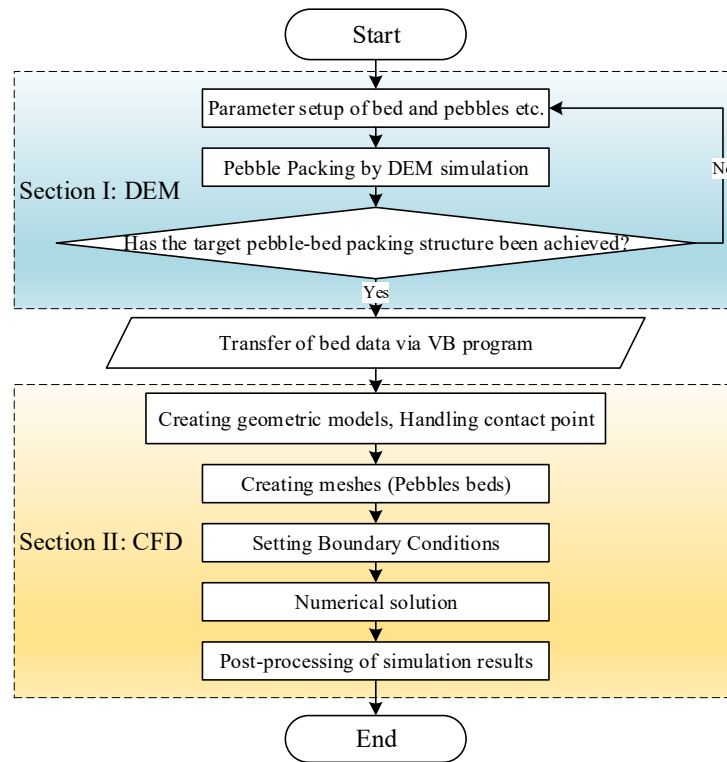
Start

Section I: DEM

Parameter setup of bed and pebbles etc.

Pebble Packing by DEM simulation

Has the target pebble-bed packing structure been achieved?

No

Yes

Transfer of bed data via VB program

Section II: CFD

Creating geometric models, Handling contact point

Creating meshes (Pebbles beds)

Setting Boundary Conditions

Numerical solution

Post-processing of simulation results

End